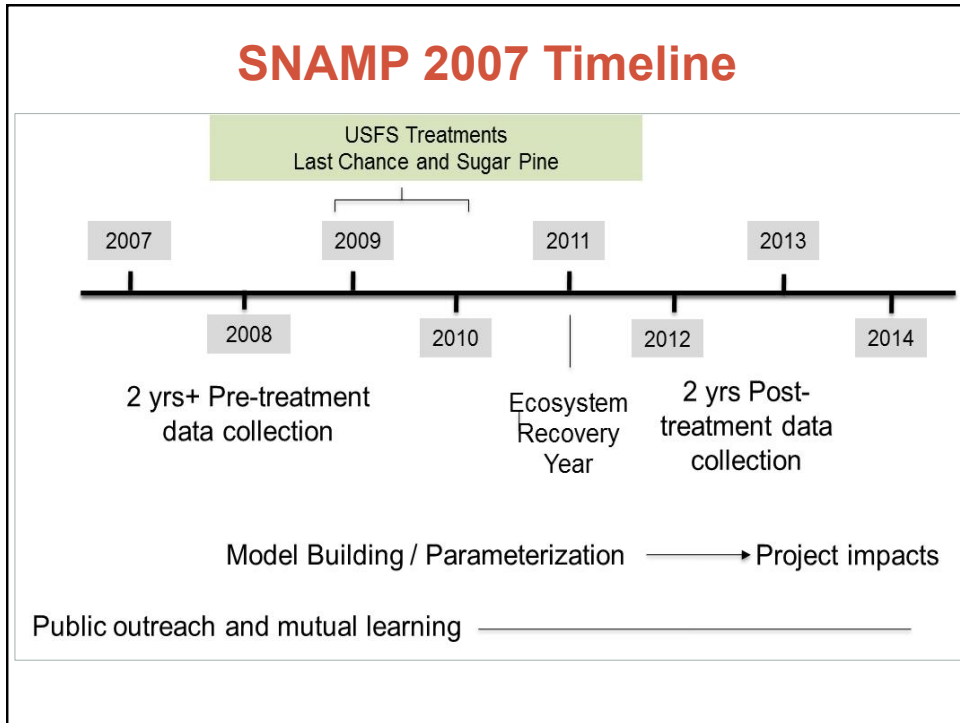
SNAMP 2007 Timeline

USFS Treatments
Last Chance and Sugar Pine

2007

2009

2011

2013

2008

2010

2012

2014

2 yrs+ Pre-treatment data collection

Ecosystem Recovery Year

2 yrs Post-treatment data collection

Model Building / Parameterization → Project impacts

Public outreach and mutual learning